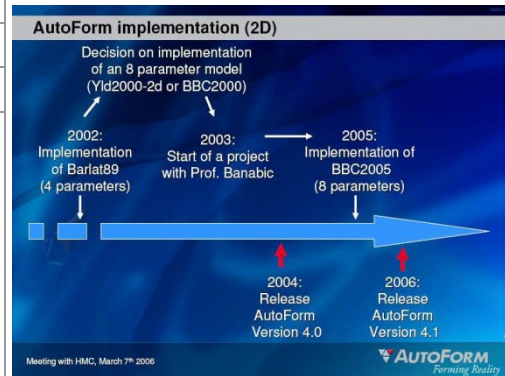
AutoForm implementation (2D)

Decision on implementation of an 8 parameter model (Yld2000-2d or BBC2000)

2002: Implementation of Barlat89 (4 parameters)

2003: Start of a project with Prof. Banabic

2005: Implementation of BBC2005 (8 parameters)

2004: Release AutoForm Version 4.0

2006: Release AutoForm Version 4.1

Meeting with HMC, March 7th 2006

AUTOFORM
Forming Reality